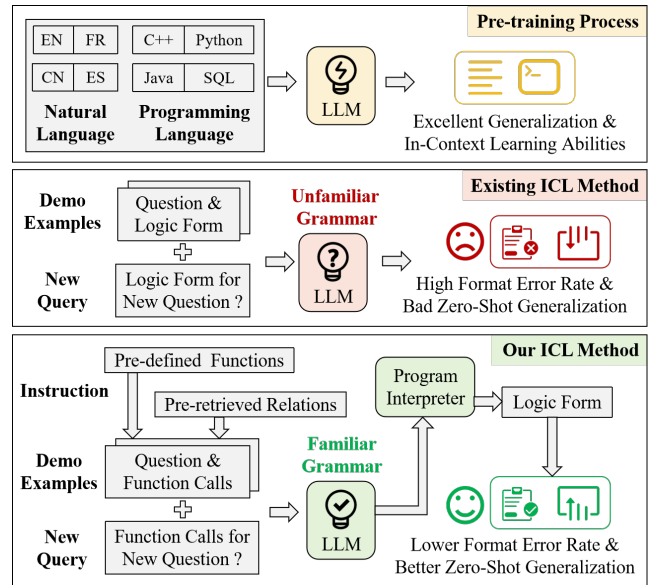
Pre-training Process

EN FR
CN ES
Natural Language

C++ Python
Java SQL
Programming Language

LLM

Excellent Generalization & In-Context Learning Abilities

Existing ICL Method

Demo Examples
Question & Logic Form

New Query
Logic Form for New Question ?

Unfamiliar Grammar

LLM

High Format Error Rate & Bad Zero-Shot Generalization

Our ICL Method

Instruction
Pre-defined Functions
Pre-retrieved Relations

Demo Examples
Question & Function Calls

New Query
Function Calls for New Question ?

Familiar Grammar

LLM

Program Interpreter

Logic Form

Lower Format Error Rate & Better Zero-Shot Generalization